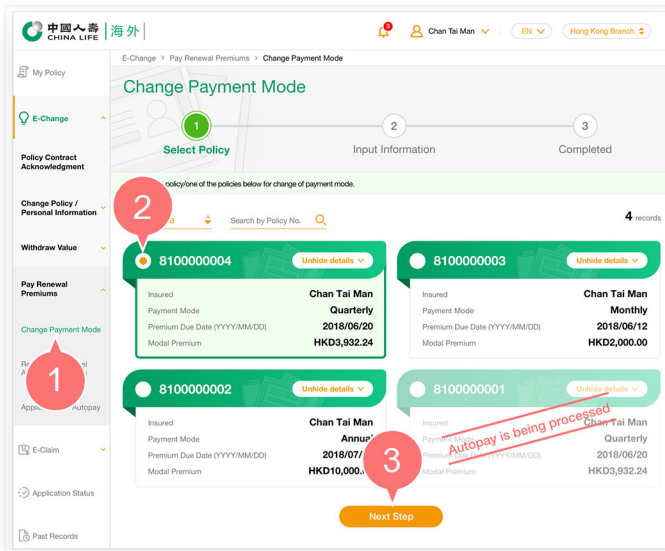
中國人壽 CHINA LIFE 海外

3

Chan Tai Man

EN

Hong Kong Branch

My Policy

E-Change

Policy Contract Acknowledgment

Change Policy / Personal Information

Withdraw Value

Pay Renewal Premiums

Change Payment Mode

Re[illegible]

A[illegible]

Appl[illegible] Autopay

E-Claim

Application Status

Past Records

E-Change > Pay Renewal Premiums > Change Payment Mode

Change Payment Mode

1 Select Policy

2 Input Information

3 Completed

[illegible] policy/one of the policies below for change of payment mode.

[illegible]a

Search by Policy No.

4 records

2

8100000004

Unhide details

Insured Chan Tai Man

Payment Mode Quarterly

Premium Due Date (YYYY/MM/DD) 2018/06/20

Modal Premium HKD3,932.24

8100000003

Unhide details

Insured Chan Tai Man

Payment Mode Monthly

Premium Due Date (YYYY/MM/DD) 2018/06/12

Modal Premium HKD2,000.00

1

8100000002

Unhide details

Insured Chan Tai Man

Payment Mode Annua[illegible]

Premium Due Date (YYYY/MM/DD) 2018/07/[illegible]

Modal Premium HKD10,000.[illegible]

8100000001

Unhide details

Insured Chan Tai Man

Payment Mode Quarterly

Premium Due Date (YYYY/MM/DD) 2018/06/20

Modal Premium HKD3,932.24

Autopay is being processed

3

Next Step